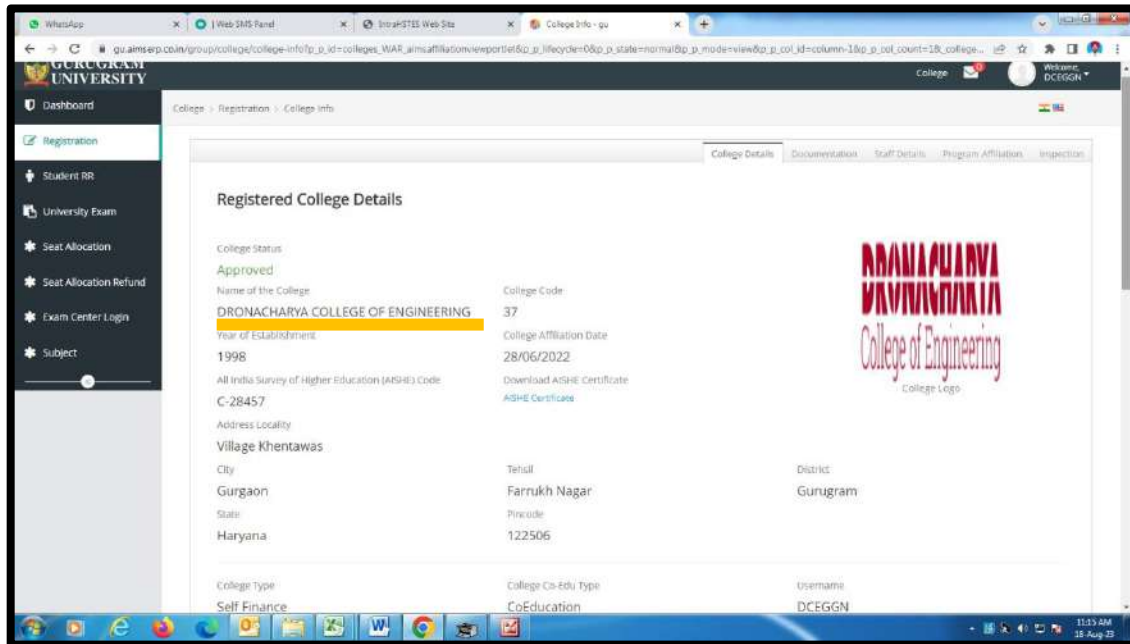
WhatsApp | Web SMS Panel | IntraHSTES Web Site | College Info - gu

gu.aimserp.co.in/group/college/college-info?p_p_id=colleges_WAR_aimsaffiliationviewportlet&p_p_lifecycle=0&p_p_state=normal&p_p_mode=view&p_p_col_id=column-1&p_p_col_count=1&_college...

GURUGRAM UNIVERSITY

College

Welcome, DCEGGN

Dashboard

Registration

Student RR

University Exam

Seat Allocation

Seat Allocation Refund

Exam Center Login

Subject

College > Registration > College Info

College Details | Documentation | Staff Details | Program Affiliation | Inspection

Registered College Details

College Status
Approved

Name of the College
DRONACHARYA COLLEGE OF ENGINEERING

College Code
37

Year of Establishment
1998

College Affiliation Date
28/06/2022

All India Survey of Higher Education (AISHE) Code
C-28457

Download AISHE Certificate
AISHE Certificate

DRONACHARYA
College of Engineering
College Logo

Address Locality
Village Khentawas

City
Gurgaon

Tehsil
Farrukh Nagar

District
Gurugram

State
Haryana

Pincode
122506

College Type
Self Finance

College Co-Edu Type
CoEducation

Username
DCEGGN

11:15 AM
18-Aug-23